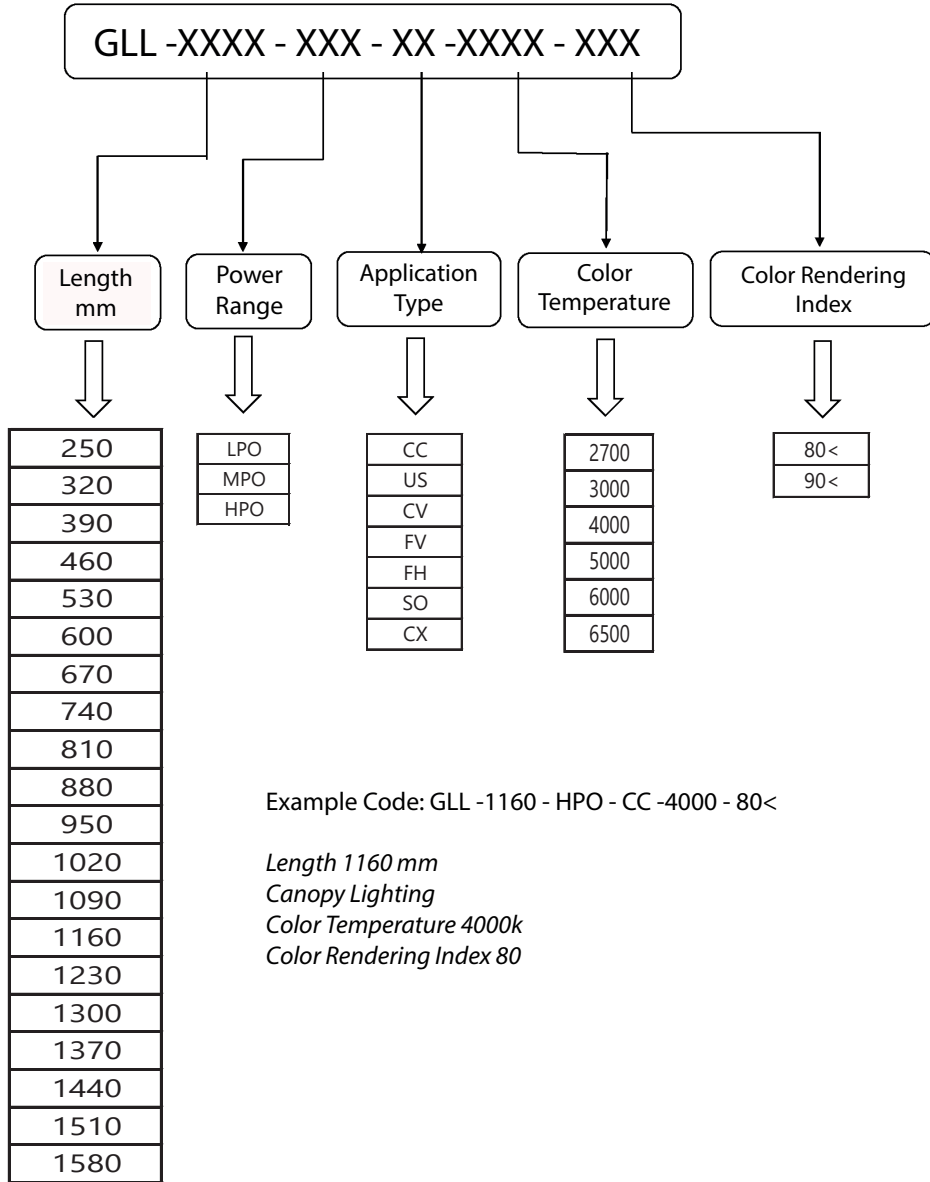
GLL -XXXX - XXX - XX -XXXX - XXX

Length mm

Power Range

Application Type

Color Temperature

Color Rendering Index

| 250 |
|---|
| 320 |
| 390 |
| 460 |
| 530 |
| 600 |
| 670 |
| 740 |
| 810 |
| 880 |
| 950 |
| 1020 |
| 1090 |
| 1160 |
| 1230 |
| 1300 |
| 1370 |
| 1440 |
| 1510 |
| 1580 |

| LPO |
|---|
| MPO |
| HPO |

| CC |
|---|
| US |
| CV |
| FV |
| FH |
| SO |
| CX |

| 2700 |
|---|
| 3000 |
| 4000 |
| 5000 |
| 6000 |
| 6500 |

| 80< |
|---|
| 90< |

Example Code: GLL -1160 - HPO - CC -4000 - 80<

Length 1160 mm
Canopy Lighting
Color Temperature 4000k
Color Rendering Index 80